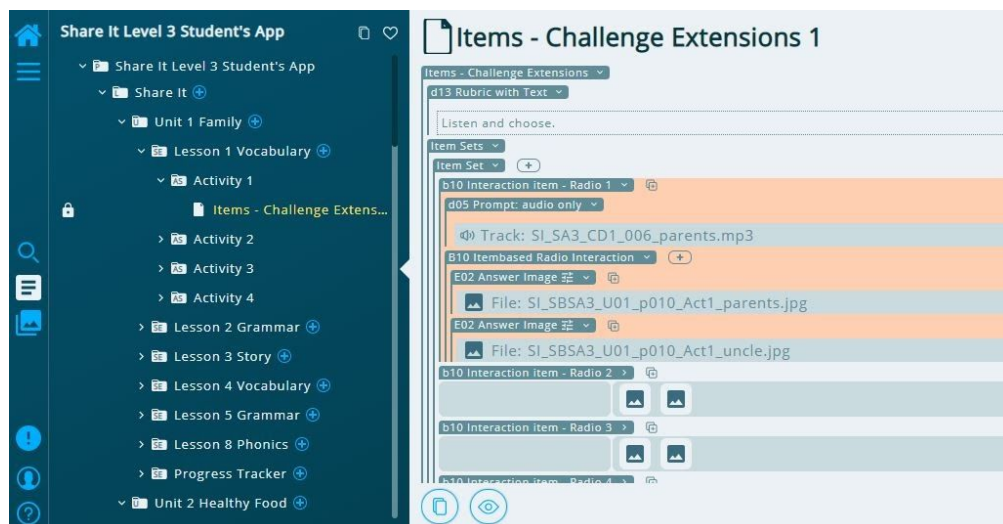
Share It Level 3 Student's App

Share It Level 3 Student's App
Share It
Unit 1 Family
Lesson 1 Vocabulary
Activity 1
Items - Challenge Extens...
Activity 2
Activity 3
Activity 4
Lesson 2 Grammar
Lesson 3 Story
Lesson 4 Vocabulary
Lesson 5 Grammar
Lesson 8 Phonics
Progress Tracker
Unit 2 Healthy Food

Items - Challenge Extensions 1

Items - Challenge Extensions
d13 Rubric with Text
Listen and choose.
Item Sets
Item Set
b10 Interaction item - Radio 1
d05 Prompt: audio only
Track: SI_SA3_CD1_006_parents.mp3
B10 Itembased Radio Interaction
E02 Answer Image
File: SI_SBSA3_U01_p010_Act1_parents.jpg
E02 Answer Image
File: SI_SBSA3_U01_p010_Act1_uncle.jpg
b10 Interaction item - Radio 2
b10 Interaction item - Radio 3
b10 Interaction item - Radio 4